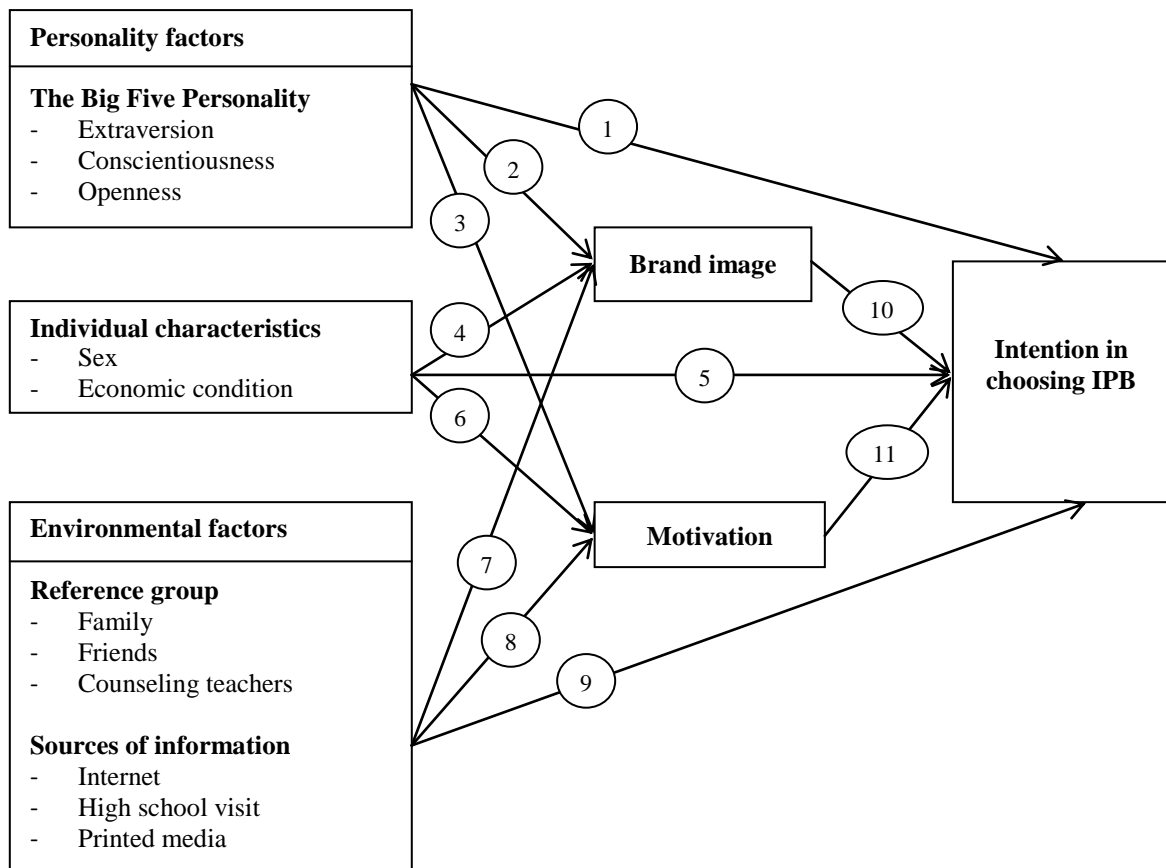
**Personality factors**

**The Big Five Personality**
- Extraversion
- Conscientiousness
- Openness

**Individual characteristics**
- Sex
- Economic condition

**Environmental factors**

**Reference group**
- Family
- Friends
- Counseling teachers

**Sources of information**
- Internet
- High school visit
- Printed media

**Brand image**

**Motivation**

**Intention in choosing IPB**

1
2
3
4
5
6
7
8
9
10
11